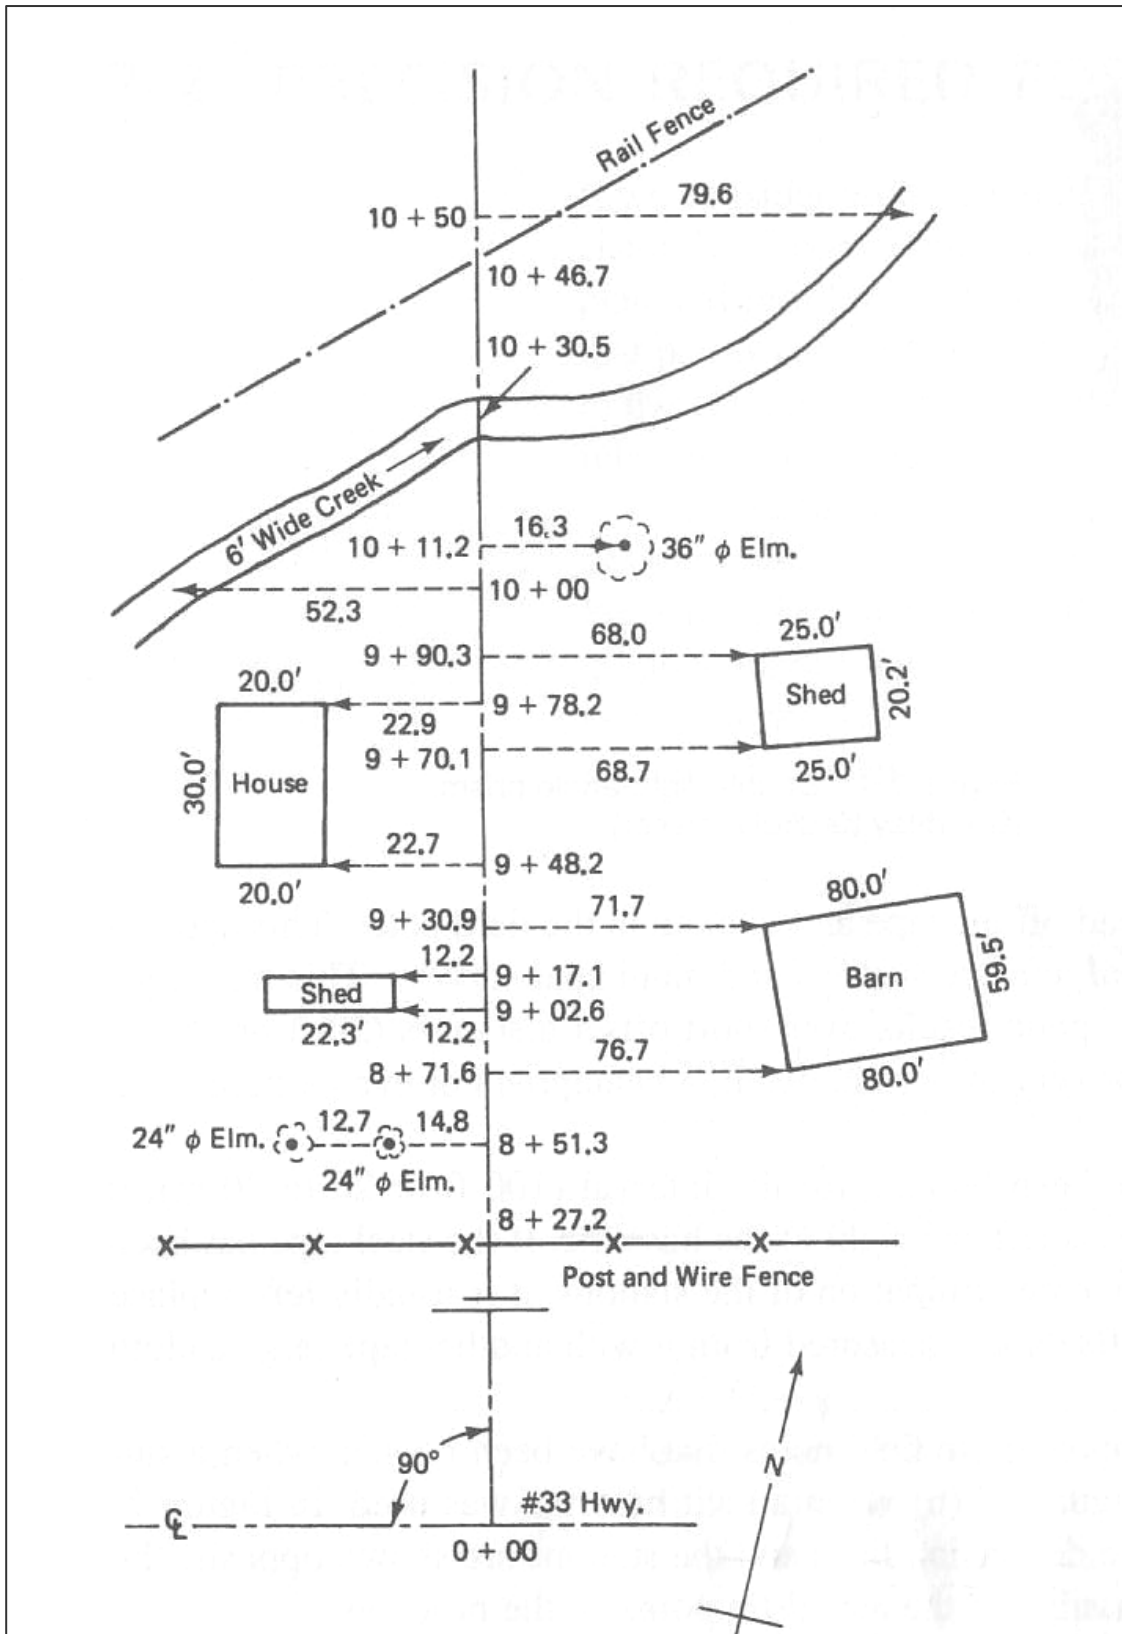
Rail Fence

10 + 50

79.6

10 + 46.7

10 + 30.5

6′ Wide Creek

10 + 11.2

16.3

36″ ϕ Elm.

10 + 00

52.3

9 + 90.3

68.0

25.0′

Shed

20.2′

20.0′

9 + 78.2

22.9

9 + 70.1

68.7

25.0′

30.0′

House

22.7

9 + 48.2

20.0′

80.0′

9 + 30.9

71.7

12.2

9 + 17.1

Barn

59.5′

Shed

9 + 02.6

22.3′

12.2

8 + 71.6

76.7

80.0′

24″ ϕ Elm.

12.7

14.8

8 + 51.3

24″ ϕ Elm.

8 + 27.2

Post and Wire Fence

N

90°

℄

#33 Hwy.

0 + 00